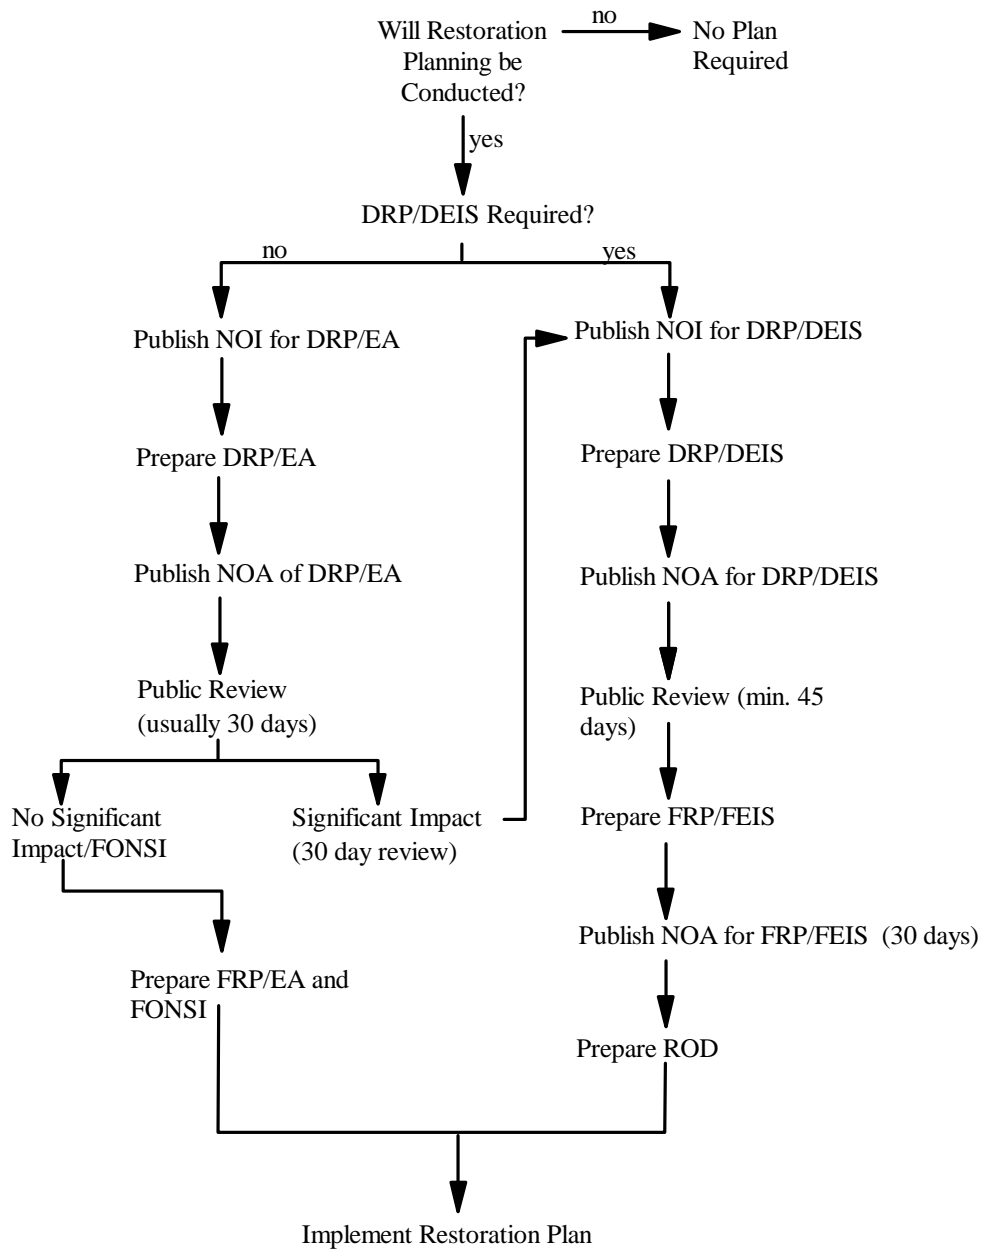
Will Restoration Planning be Conducted?

no

No Plan Required

yes

DRP/DEIS Required?

no

yes

Publish NOI for DRP/EA

Prepare DRP/EA

Publish NOA of DRP/EA

Public Review (usually 30 days)

No Significant Impact/FONSI

Significant Impact (30 day review)

Prepare FRP/EA and FONSI

Publish NOI for DRP/DEIS

Prepare DRP/DEIS

Publish NOA for DRP/DEIS

Public Review (min. 45 days)

Prepare FRP/FEIS

Publish NOA for FRP/FEIS (30 days)

Prepare ROD

Implement Restoration Plan